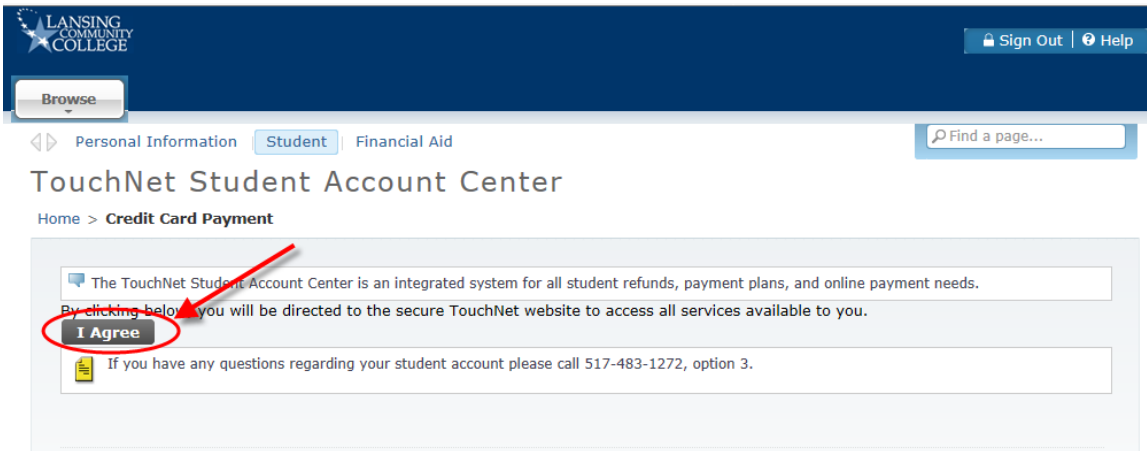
LANSING COMMUNITY COLLEGE

Sign Out | Help

Browse

Personal Information Student Financial Aid

Find a page...

TouchNet Student Account Center

Home > Credit Card Payment

The TouchNet Student Account Center is an integrated system for all student refunds, payment plans, and online payment needs.

By clicking below you will be directed to the secure TouchNet website to access all services available to you.

I Agree

If you have any questions regarding your student account please call 517-483-1272, option 3.